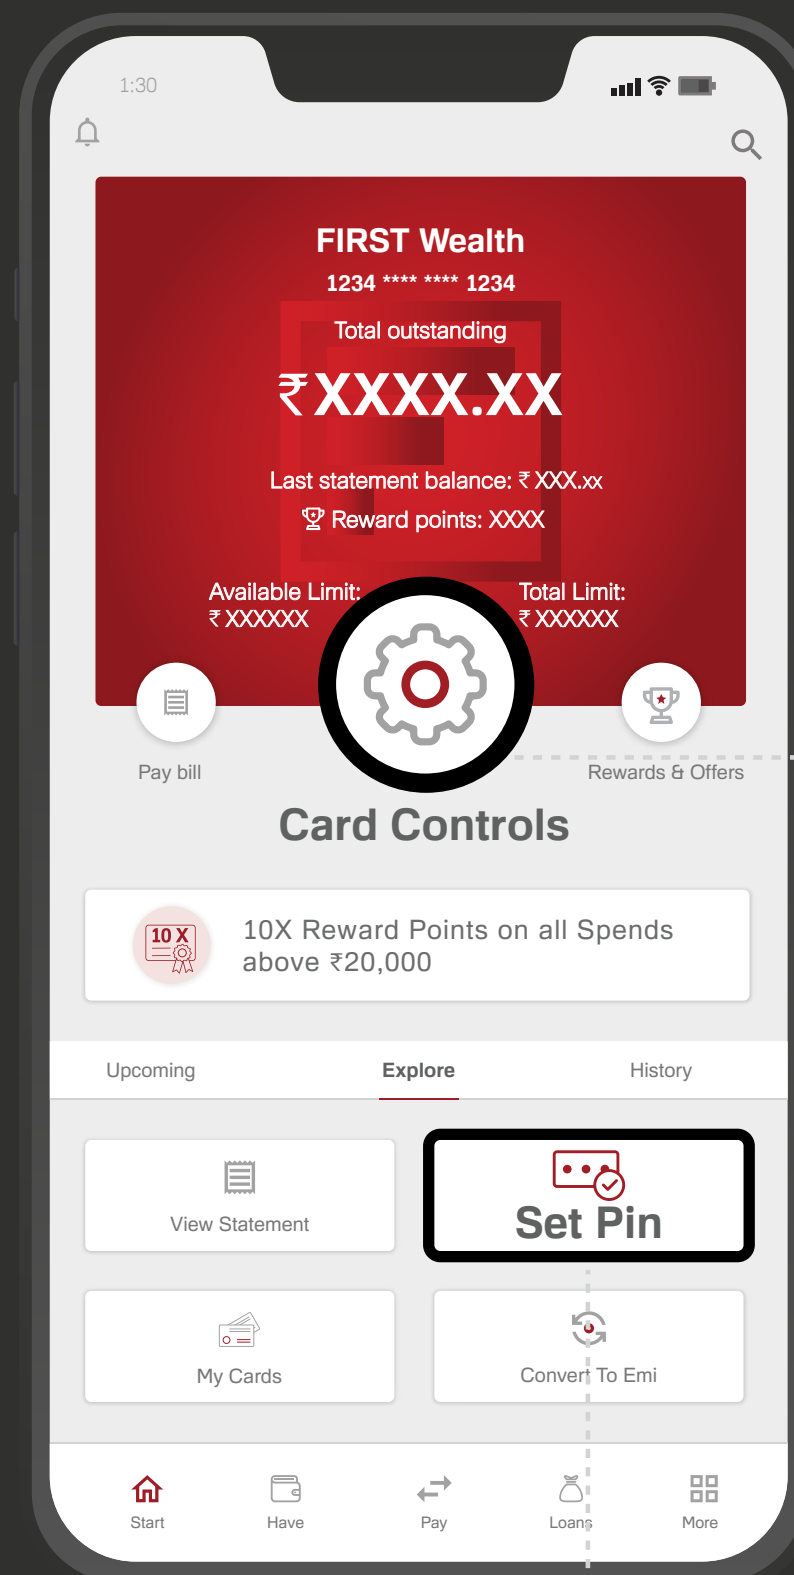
1:30

FIRST Wealth

1234 **** **** 1234

Total outstanding

₹XXXX.XX

Last statement balance: ₹ XXX.xx

Reward points: XXXX

Available Limit:
₹ XXXXXX

Total Limit:
₹ XXXXXX

Pay bill

Rewards & Offers

Card Controls

10 X

10X Reward Points on all Spends above ₹20,000

Upcoming

Explore

History

View Statement

Set Pin

My Cards

Convert To Emi

Start

Have

Pay

Loans

More